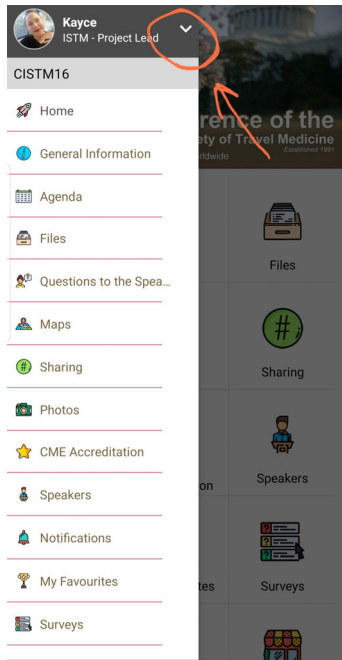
Kayce
ISTM - Project Lead

CISTM16

Home

General Information

Agenda

Files

Questions to the Spea…

Maps

Sharing

Photos

CME Accreditation

Speakers

Notifications

My Favourites

Surveys

rence of the
ety of Travel Medicine
rldwide
Established 1991

Files

Sharing

on

Speakers

tes

Surveys